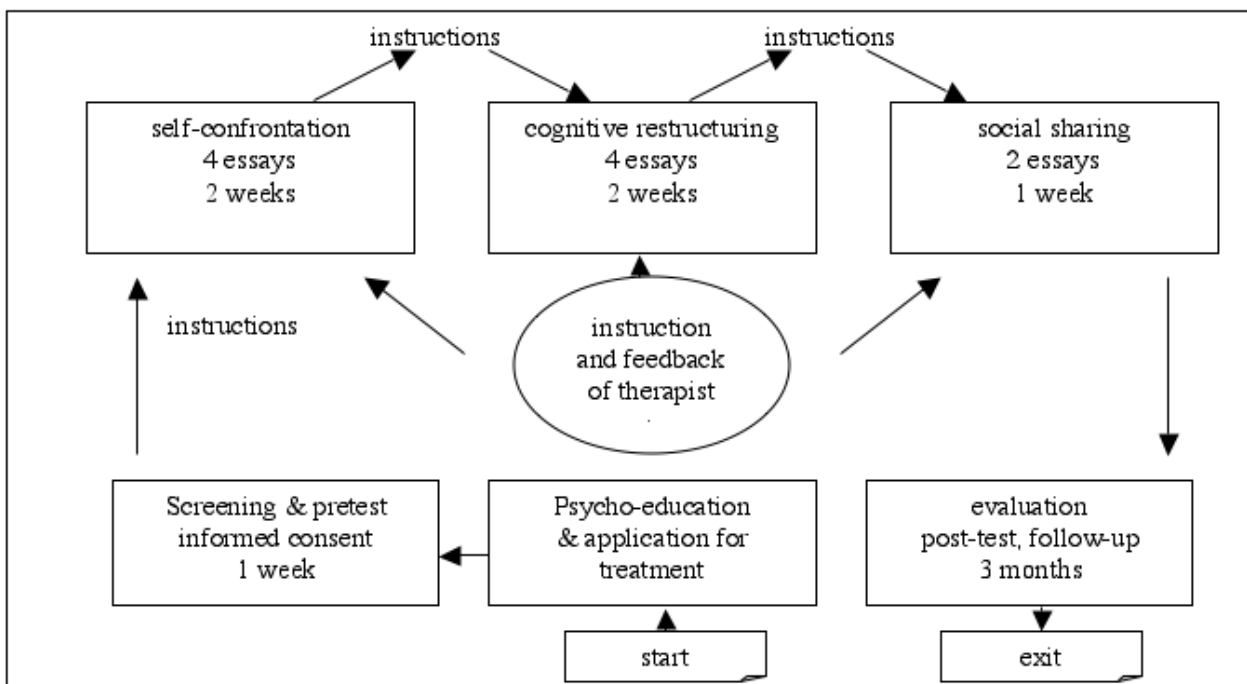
instructions

instructions

self-confrontation
4 essays
2 weeks

cognitive restructuring
4 essays
2 weeks

social sharing
2 essays
1 week

instructions

instruction
and feedback
of therapist

Screening & pretest
informed consent
1 week

Psycho-education
& application for
treatment

evaluation
post-test, follow-up
3 months

start

exit